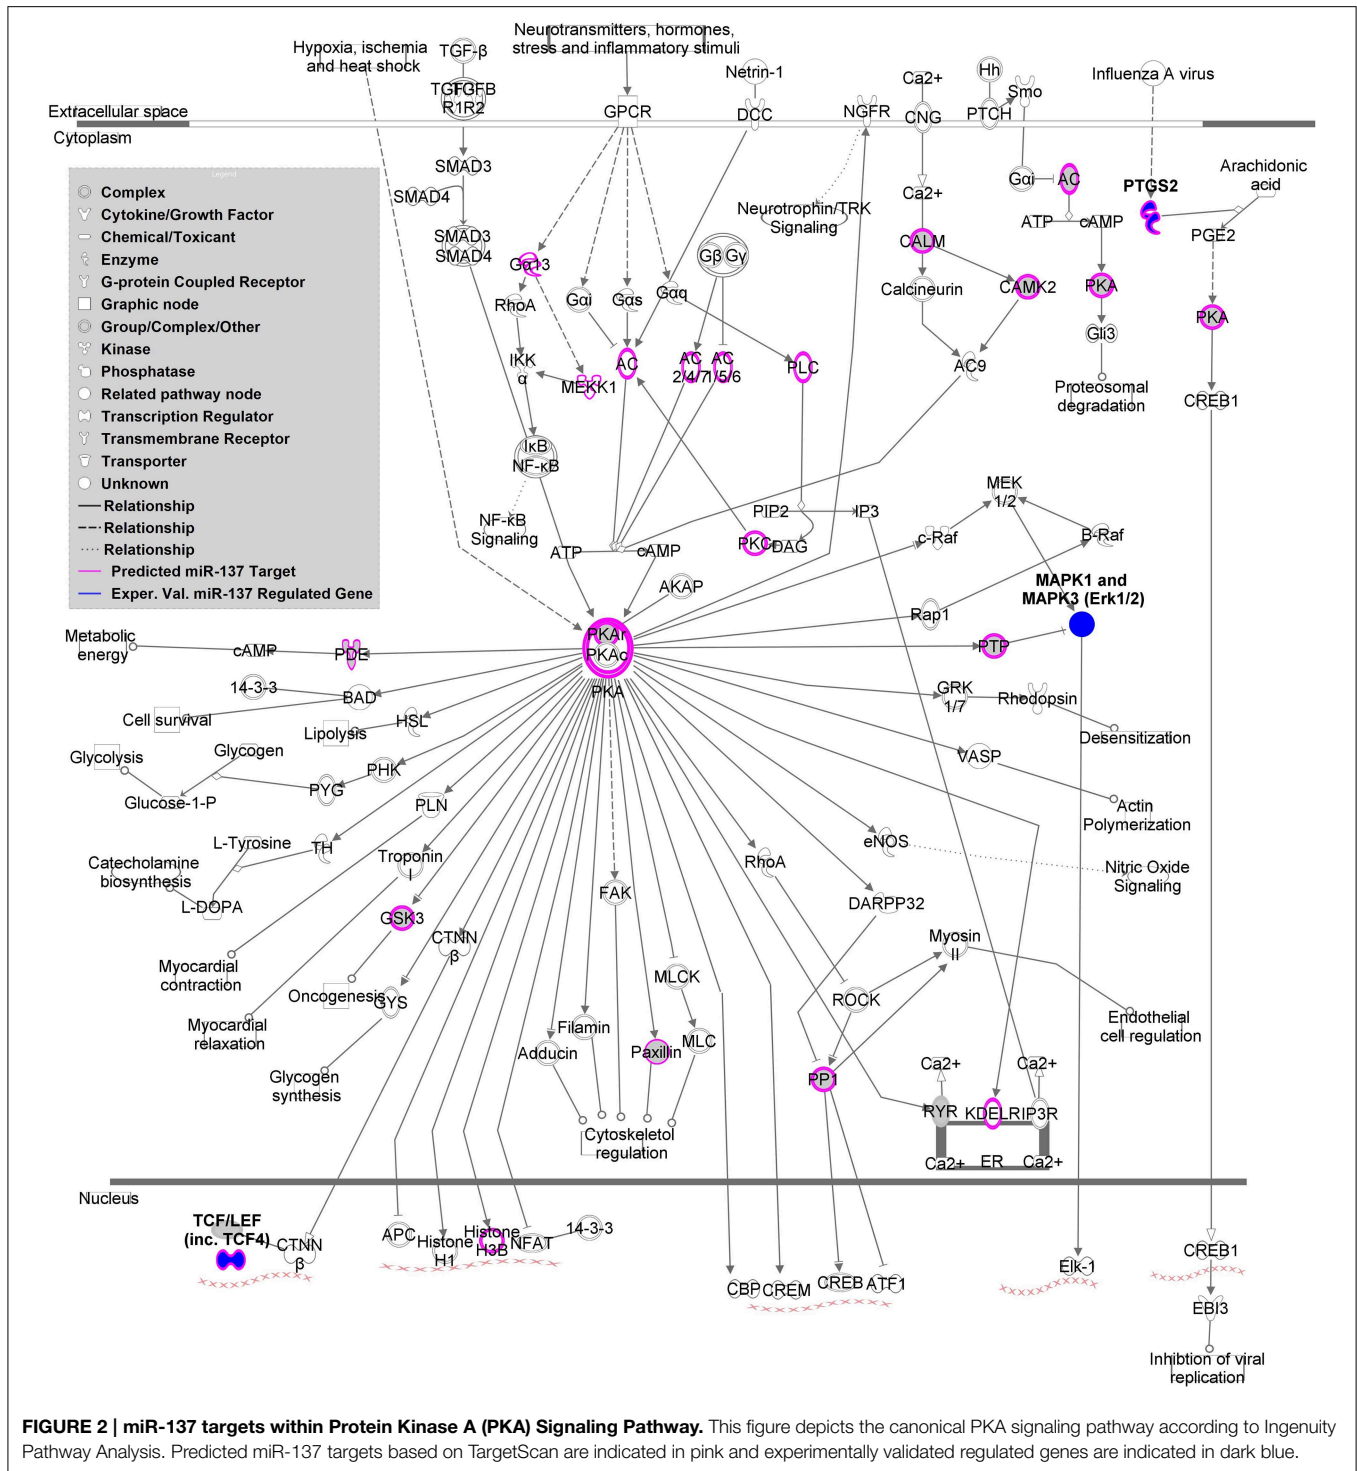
Hypoxia, ischemia and heat shock

TGF-β

TGFβ TGFB R1R2

Neurotransmitters, hormones, stress and inflammatory stimuli

Netrin-1

Ca2+

Hh

Smo

Influenza A virus

Extracellular space

Cytoplasm

GPCR

DCC

NGFR

CNG

PTCH

SMAD3

SMAD4

Legend

Complex

Cytokine/Growth Factor

Chemical/Toxicant

Enzyme

G-protein Coupled Receptor

Graphic node

Group/Complex/Other

Kinase

Phosphatase

Related pathway node

Transcription Regulator

Transmembrane Receptor

Transporter

Unknown

Relationship

Relationship

Relationship

Predicted miR-137 Target

Exper. Val. miR-137 Regulated Gene

Ca2+

Gαi

AC

PTGS2

Arachidonic acid

Neurotrophin/TRK Signaling

ATP

cAMP

PGE2

SMAD3 SMAD4

Gα13

Gβ Gγ

CALM

RhoA

Gαi

Gαs

Gαq

Calcineurin

CAMK2

PKA

PKA

IKK α

MEKK1

AC

AC 2/4/7

AC 5/6

PLC

Gli3

AC9

Proteosomal degradation

CREB1

IκB NF-κB

MEK 1/2

NF-κB Signaling

PIP2

IP3

c-Raf

B-Raf

ATP

cAMP

PKC

DAG

AKAP

MAPK1 and MAPK3 (Erk1/2)

Rap1

Metabolic energy

cAMP

PDE

PKAr PKAc

PTP

PKA

14-3-3

BAD

GRK 1/7

Rhodopsin

Cell survival

HSL

Lipolysis

Desensitization

Glycolysis

Glycogen

VASP

PHK

PYG

Glucose-1-P

PLN

Actin Polymerization

L-Tyrosine

TH

eNOS

Catecholamine biosynthesis

Troponin I

RhoA

Nitric Oxide Signaling

L-DOPA

FAK

DARPP32

GSK3

CTNN β

Myosin II

Myocardial contraction

MLCK

Oncogenesis

GYS

ROCK

Endothelial cell regulation

Myocardial relaxation

Filamin

Adducin

Paxillin

MLC

Glycogen synthesis

PP1

Ca2+

Ca2+

RYR

KDELR

IP3R

Cytoskeletol regulation

Ca2+

ER

Ca2+

Nucleus

TCF/LEF (inc. TCF4)

CTNN β

APC

Histone H1

Histone H3B

NFAT

14-3-3

CBP

CREM

CREB

ATF1

Elk-1

CREB1

EBI3

Inhibtion of viral replication

FIGURE 2 | miR-137 targets within Protein Kinase A (PKA) Signaling Pathway. This figure depicts the canonical PKA signaling pathway according to Ingenuity Pathway Analysis. Predicted miR-137 targets based on TargetScan are indicated in pink and experimentally validated regulated genes are indicated in dark blue.